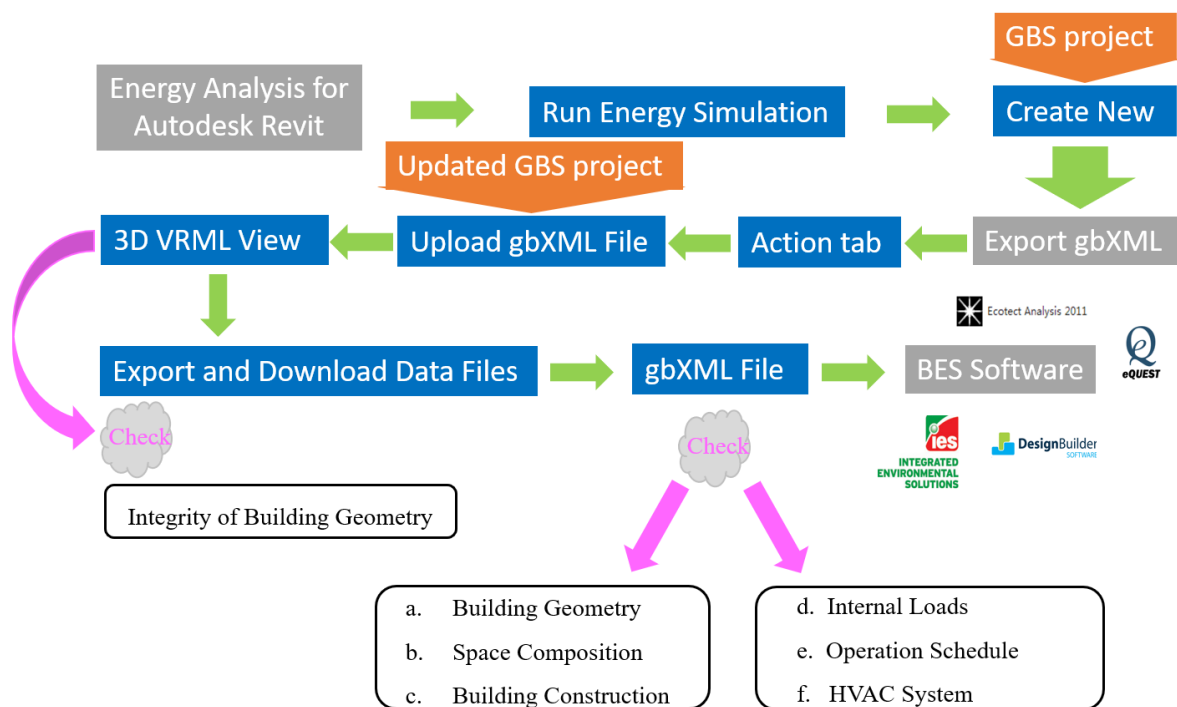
GBS project

Energy Analysis for Autodesk Revit

Run Energy Simulation

Create New

Updated GBS project

3D VRML View

Upload gbXML File

Action tab

Export gbXML

Ecotect Analysis 2011

Export and Download Data Files

gbXML File

BES Software

eQUEST

Check

Check

ies INTEGRATED ENVIRONMENTAL SOLUTIONS

DesignBuilder SOFTWARE

Integrity of Building Geometry

a. Building Geometry

b. Space Composition

c. Building Construction

d. Internal Loads

e. Operation Schedule

f. HVAC System